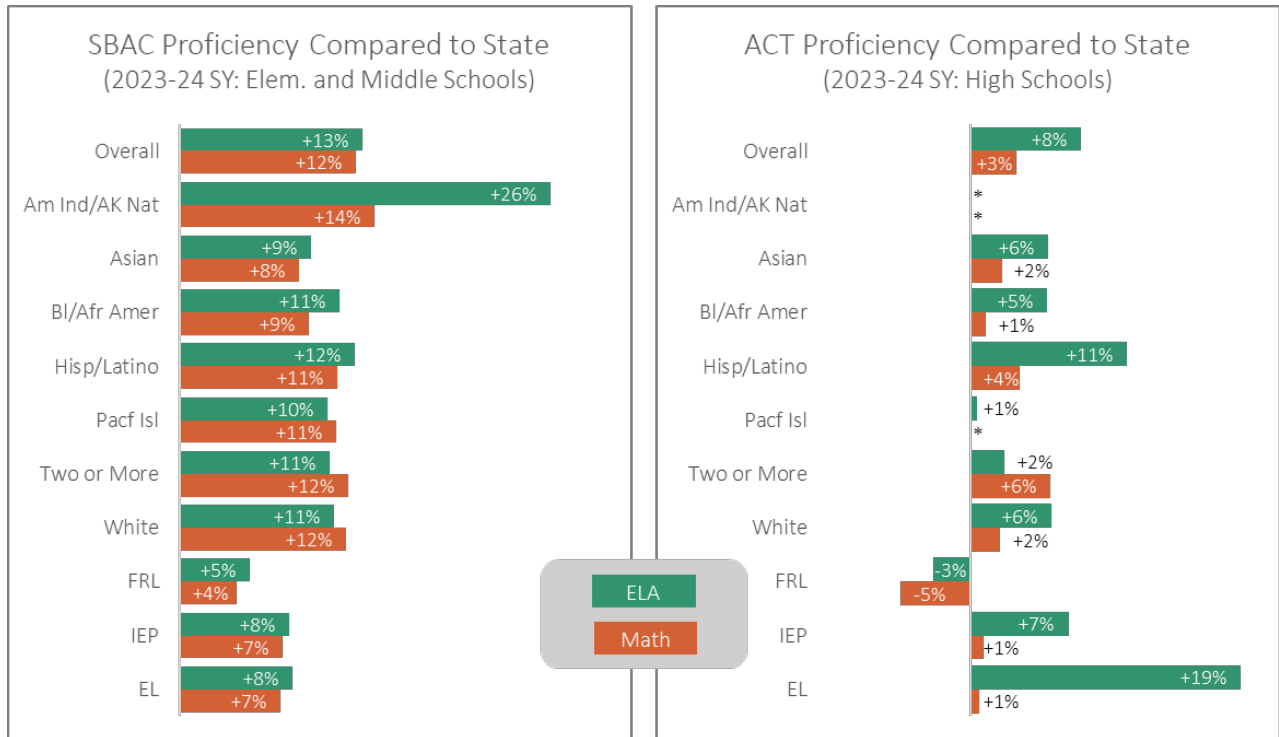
SBAC Proficiency Compared to State
(2023-24 SY: Elem. and Middle Schools)

Overall +13% +12%
Am Ind/AK Nat +26% +14%
Asian +9% +8%
Bl/Afr Amer +11% +9%
Hisp/Latino +12% +11%
Pacf Isl +10% +11%
Two or More +11% +12%
White +11% +12%
FRL +5% +4%
IEP +8% +7%
EL +8% +7%

ELA
Math

ACT Proficiency Compared to State
(2023-24 SY: High Schools)

Overall +8% +3%
Am Ind/AK Nat * *
Asian +6% +2%
Bl/Afr Amer +5% +1%
Hisp/Latino +11% +4%
Pacf Isl +1% *
Two or More +2% +6%
White +6% +2%
FRL -3% -5%
IEP +7% +1%
EL +19% +1%